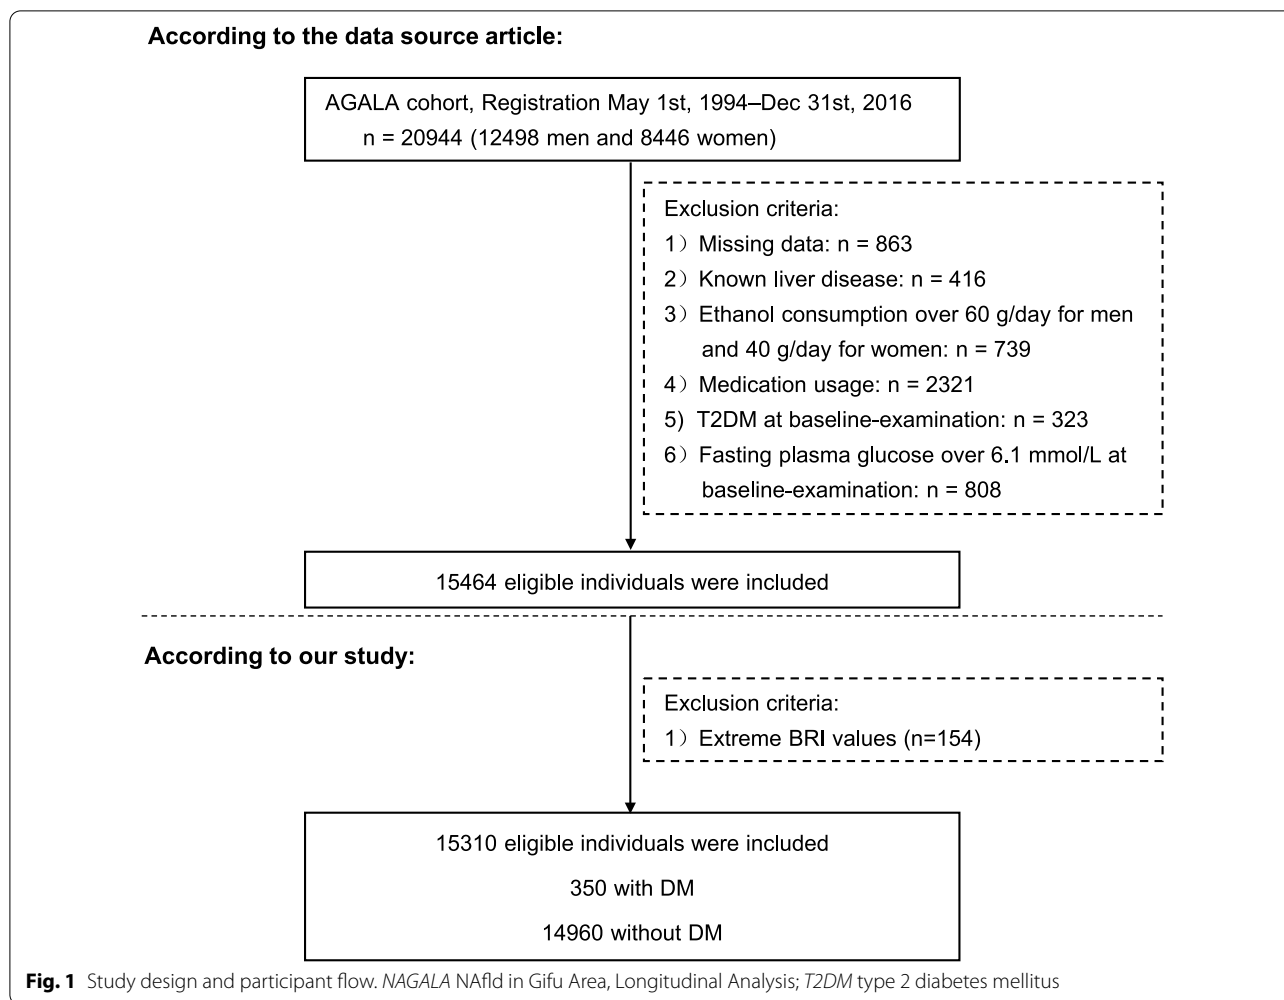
According to the data source article:

AGALA cohort, Registration May 1st, 1994–Dec 31st, 2016
n = 20944 (12498 men and 8446 women)

Exclusion criteria:
1）Missing data: n = 863
2）Known liver disease: n = 416
3）Ethanol consumption over 60 g/day for men and 40 g/day for women: n = 739
4）Medication usage: n = 2321
5) T2DM at baseline-examination: n = 323
6）Fasting plasma glucose over 6.1 mmol/L at baseline-examination: n = 808

15464 eligible individuals were included

According to our study:

Exclusion criteria:
1）Extreme BRI values (n=154)

15310 eligible individuals were included
350 with DM
14960 without DM

Fig. 1 Study design and participant flow. NAGALA NAfld in Gifu Area, Longitudinal Analysis; T2DM type 2 diabetes mellitus